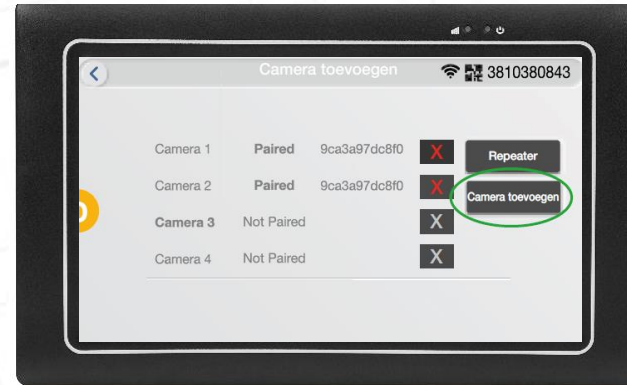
Camera toevoegen

3810380843

| Camera 1 | Paired | 9ca3a97dc8f0 | X |
|---|---|---|---|
| Camera 2 | Paired | 9ca3a97dc8f0 | X |
| Camera 3 | Not Paired | | X |
| Camera 4 | Not Paired | | X |

Repeater

Camera toevoegen